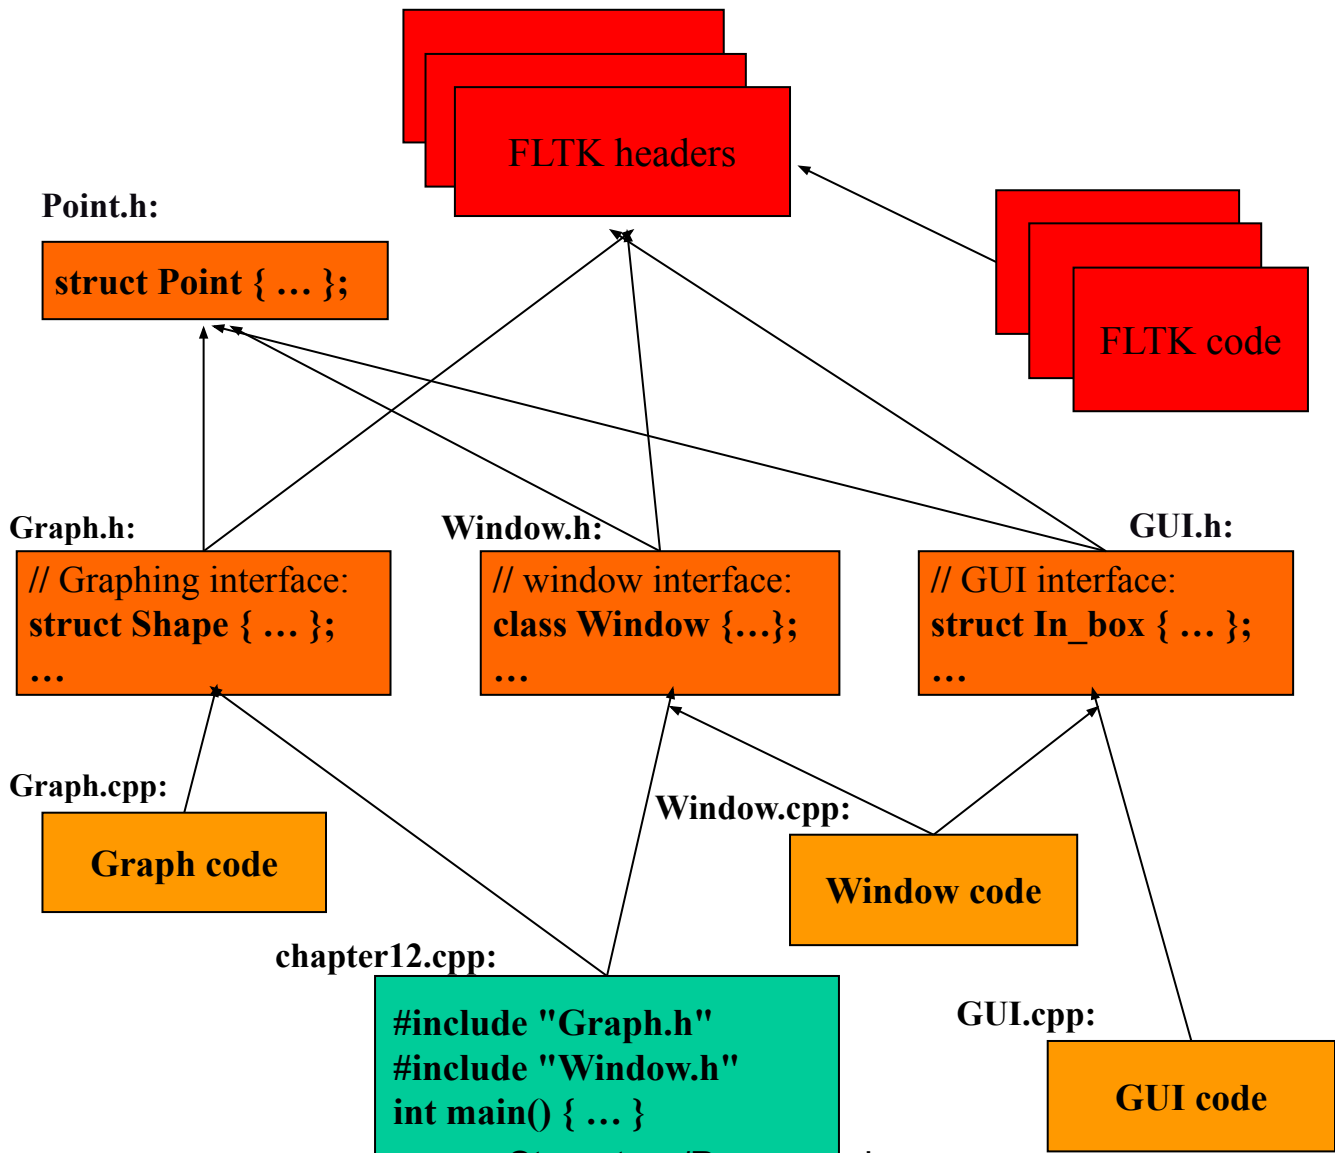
FLTK headers

Point.h:

struct Point { … };

FLTK code

Graph.h:

// Graphing interface:
struct Shape { … };
…

Window.h:

// window interface:
class Window {…};
…

GUI.h:

// GUI interface:
struct In_box { … };
…

Graph.cpp:

Graph code

Window.cpp:

Window code

chapter12.cpp:

#include "Graph.h"
#include "Window.h"
int main() { … }
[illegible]

GUI.cpp:

GUI code